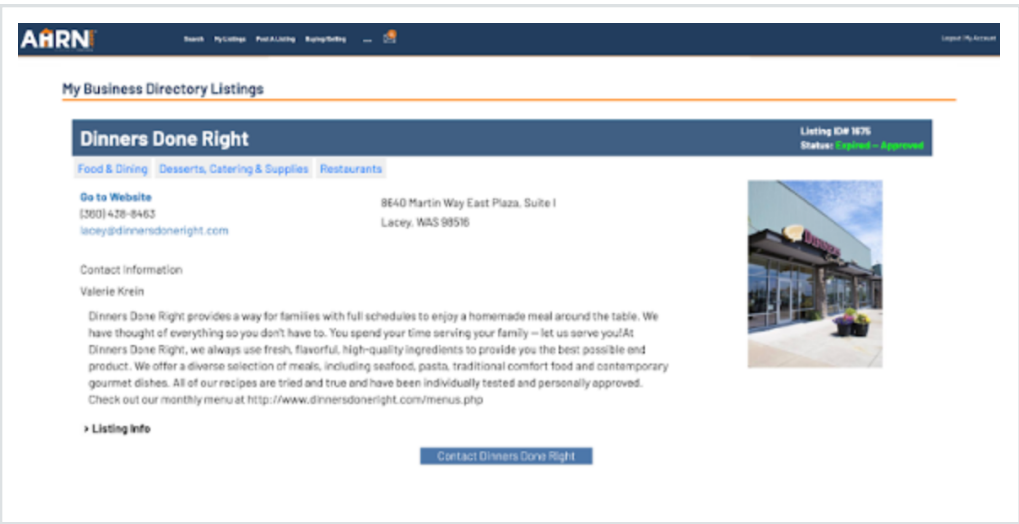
AHRN

Search My Listings Post A Listing Buying/Selling ...

Logout | My Account

My Business Directory Listings

Dinners Done Right

Listing ID# 1675
Status: Expired – Approved

Food & Dining Desserts, Catering & Supplies Restaurants

Go to Website
(360) 438-8463
lacey@dinnersdoneright.com

8640 Martin Way East Plaza, Suite I
Lacey, WAS 98516

Contact Information

Valerie Krein

Dinners Done Right provides a way for families with full schedules to enjoy a homemade meal around the table. We have thought of everything so you don't have to. You spend your time serving your family – let us serve you!At Dinners Done Right, we always use fresh, flavorful, high-quality ingredients to provide you the best possible end product. We offer a diverse selection of meals, including seafood, pasta, traditional comfort food and contemporary gourmet dishes. All of our recipes are tried and true and have been individually tested and personally approved. Check out our monthly menu at http://www.dinnersdoneright.com/menus.php

› Listing Info

Contact Dinners Done Right